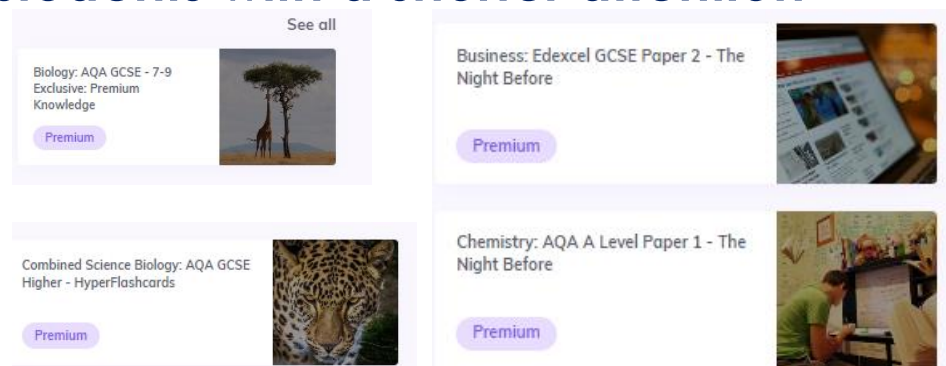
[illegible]

See all

Biology: AQA GCSE - 7-9 Exclusive: Premium Knowledge

Premium

Business: Edexcel GCSE Paper 2 - The Night Before

Premium

Combined Science Biology: AQA GCSE Higher - HyperFlashcards

Premium

Chemistry: AQA A Level Paper 1 - The Night Before

Premium